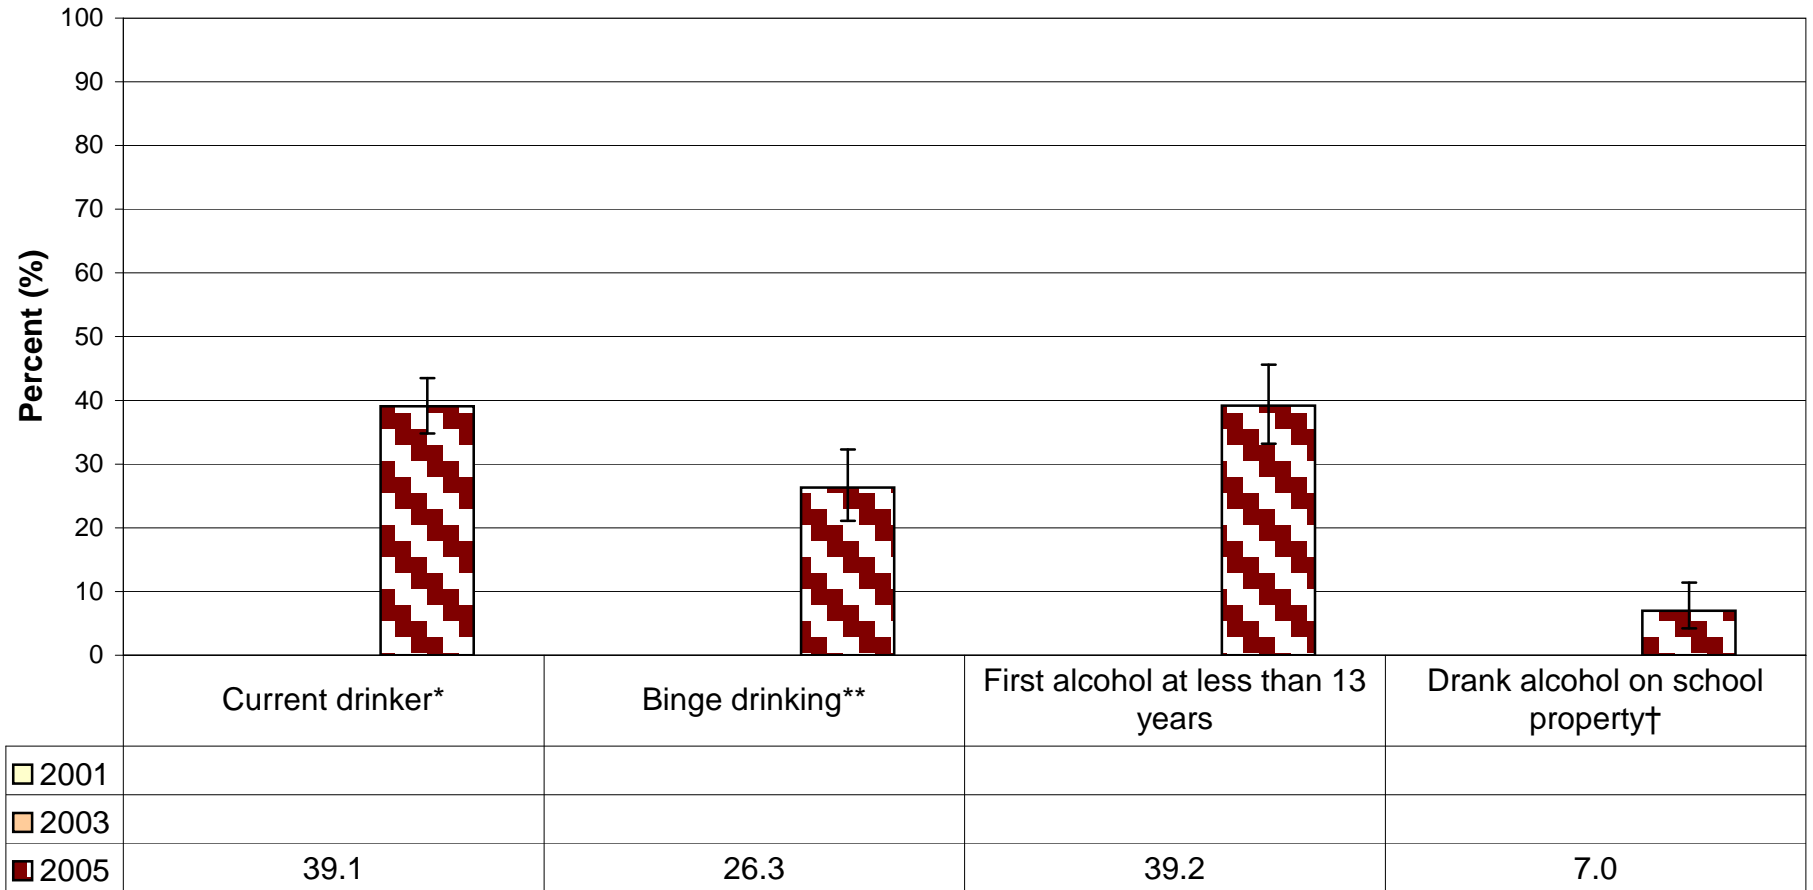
100
90
80
70
60
50
40
30
20
10
0

Percent (%)

| | Current drinker* | Binge drinking** | First alcohol at less than 13 years | Drank alcohol on school property† |
|---|---|---|---|---|
| 2001 | | | | |
| 2003 | | | | |
| 2005 | 39.1 | 26.3 | 39.2 | 7.0 |